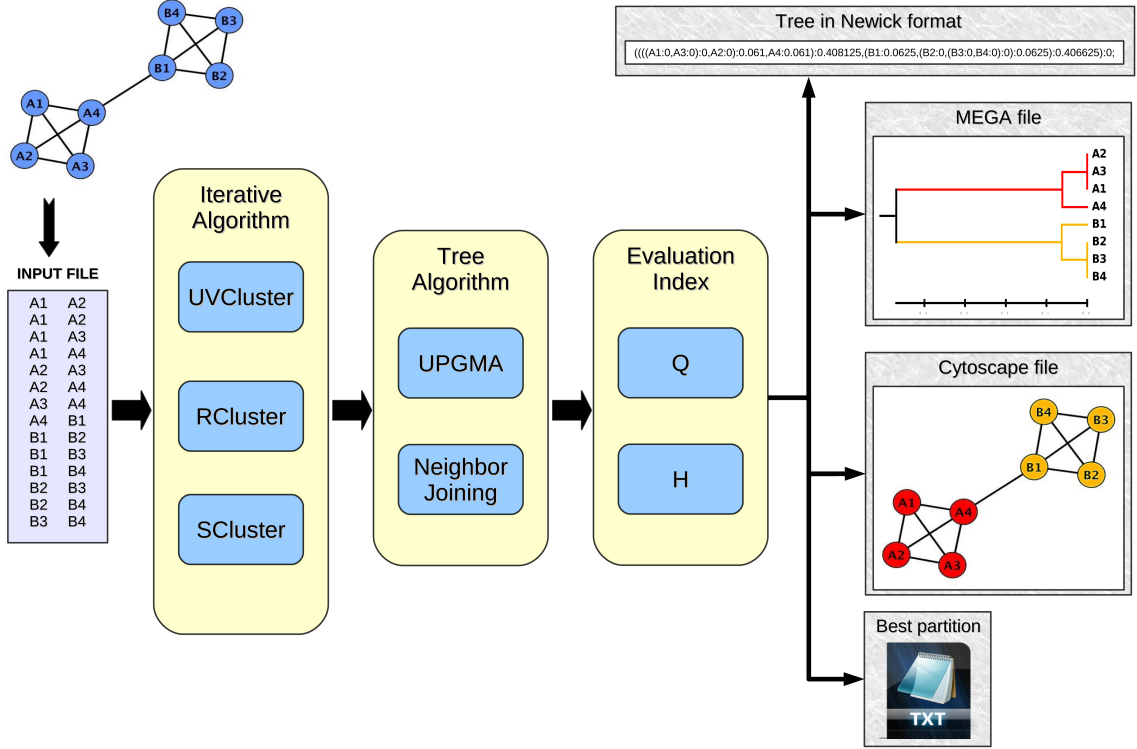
B4
B3
B1
B2
A1
A4
A2
A3

INPUT FILE

| | |
|---|---|
| A1 | A2 |
| A1 | A2 |
| A1 | A3 |
| A1 | A4 |
| A2 | A3 |
| A2 | A4 |
| A3 | A4 |
| A4 | B1 |
| B1 | B2 |
| B1 | B3 |
| B1 | B4 |
| B2 | B3 |
| B2 | B4 |
| B3 | B4 |

Iterative Algorithm

UVCluster

RCluster

SCluster

Tree Algorithm

UPGMA

Neighbor Joining

Evaluation Index

Q

H

Tree in Newick format

((((A1:0,A3:0):0,A2:0):0.061,A4:0.061):0.408125,(B1:0.0625,(B2:0,(B3:0,B4:0):0):0.0625):0.406625):0;

MEGA file

A2
A3
A1
A4
B1
B2
B3
B4

Cytoscape file

B4
B3
B1
B2
A1
A4
A2
A3

Best partition

TXT